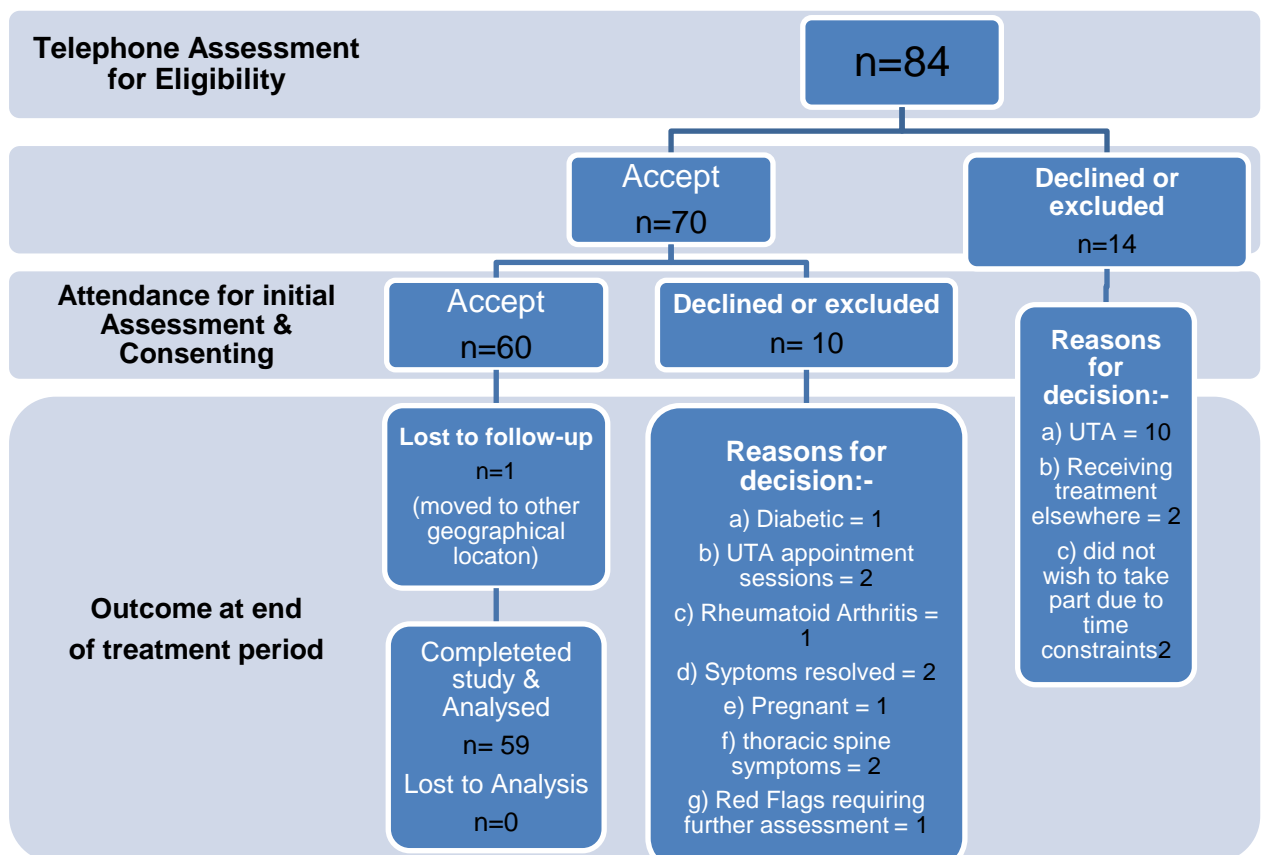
Telephone Assessment for Eligibility

n=84

Accept
n=70

Declined or excluded
n=14

Attendance for initial Assessment & Consenting

Accept
n=60

Declined or excluded
n= 10

Reasons for decision:-
a) UTA = 10
b) Receiving treatment elsewhere = 2
c) did not wish to take part due to time constraints2

Outcome at end of treatment period

Lost to follow-up
n=1
(moved to other geographical locaton)

Reasons for decision:-
a) Diabetic = 1
b) UTA appointment sessions = 2
c) Rheumatoid Arthritis = 1
d) Syptoms resolved = 2
e) Pregnant = 1
f) thoracic spine symptoms = 2
g) Red Flags requiring further assessment = 1

Completeted study & Analysed
n= 59
Lost to Analysis
n=0